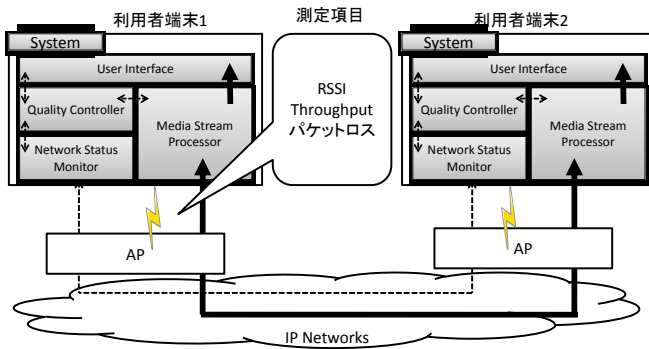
利用者端末1

System

User Interface

Quality Controller

Network Status Monitor

Media Stream Processor

測定項目

RSSI
Throughput
パケットロス

利用者端末2

System

User Interface

Quality Controller

Network Status Monitor

Media Stream Processor

AP

AP

IP Networks